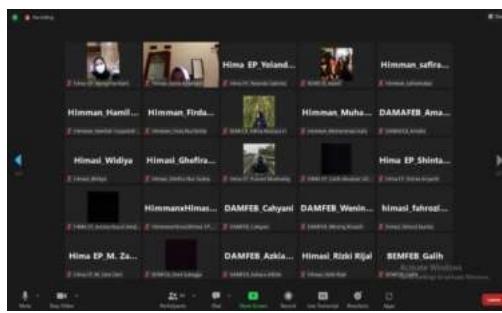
Recording

Hima_EP_Yoland...
Himman_safira...
Himman_Hamil...
Himman_Firda...
Himman_Muha...
DAMAFEB_Ama...
Himasi_Widiya
Himasi_Ghefira...
Hima_EP_Shinta...
HimmanxHimas...
DAMFEB_Cahyani
DAMFEB_Wenin...
himasi_fahrozi...
Hima_EP_M._Za...
DAMFEB_Azkia...
Himasi_Rizki_Rijal
BEMFEB_Galih

Activate Windows
Go to Settings to activate Windows.

Mute
Stop Video
Participants
Chat
Share Screen
Record
Live Transcript
Reactions
Apps
Leave